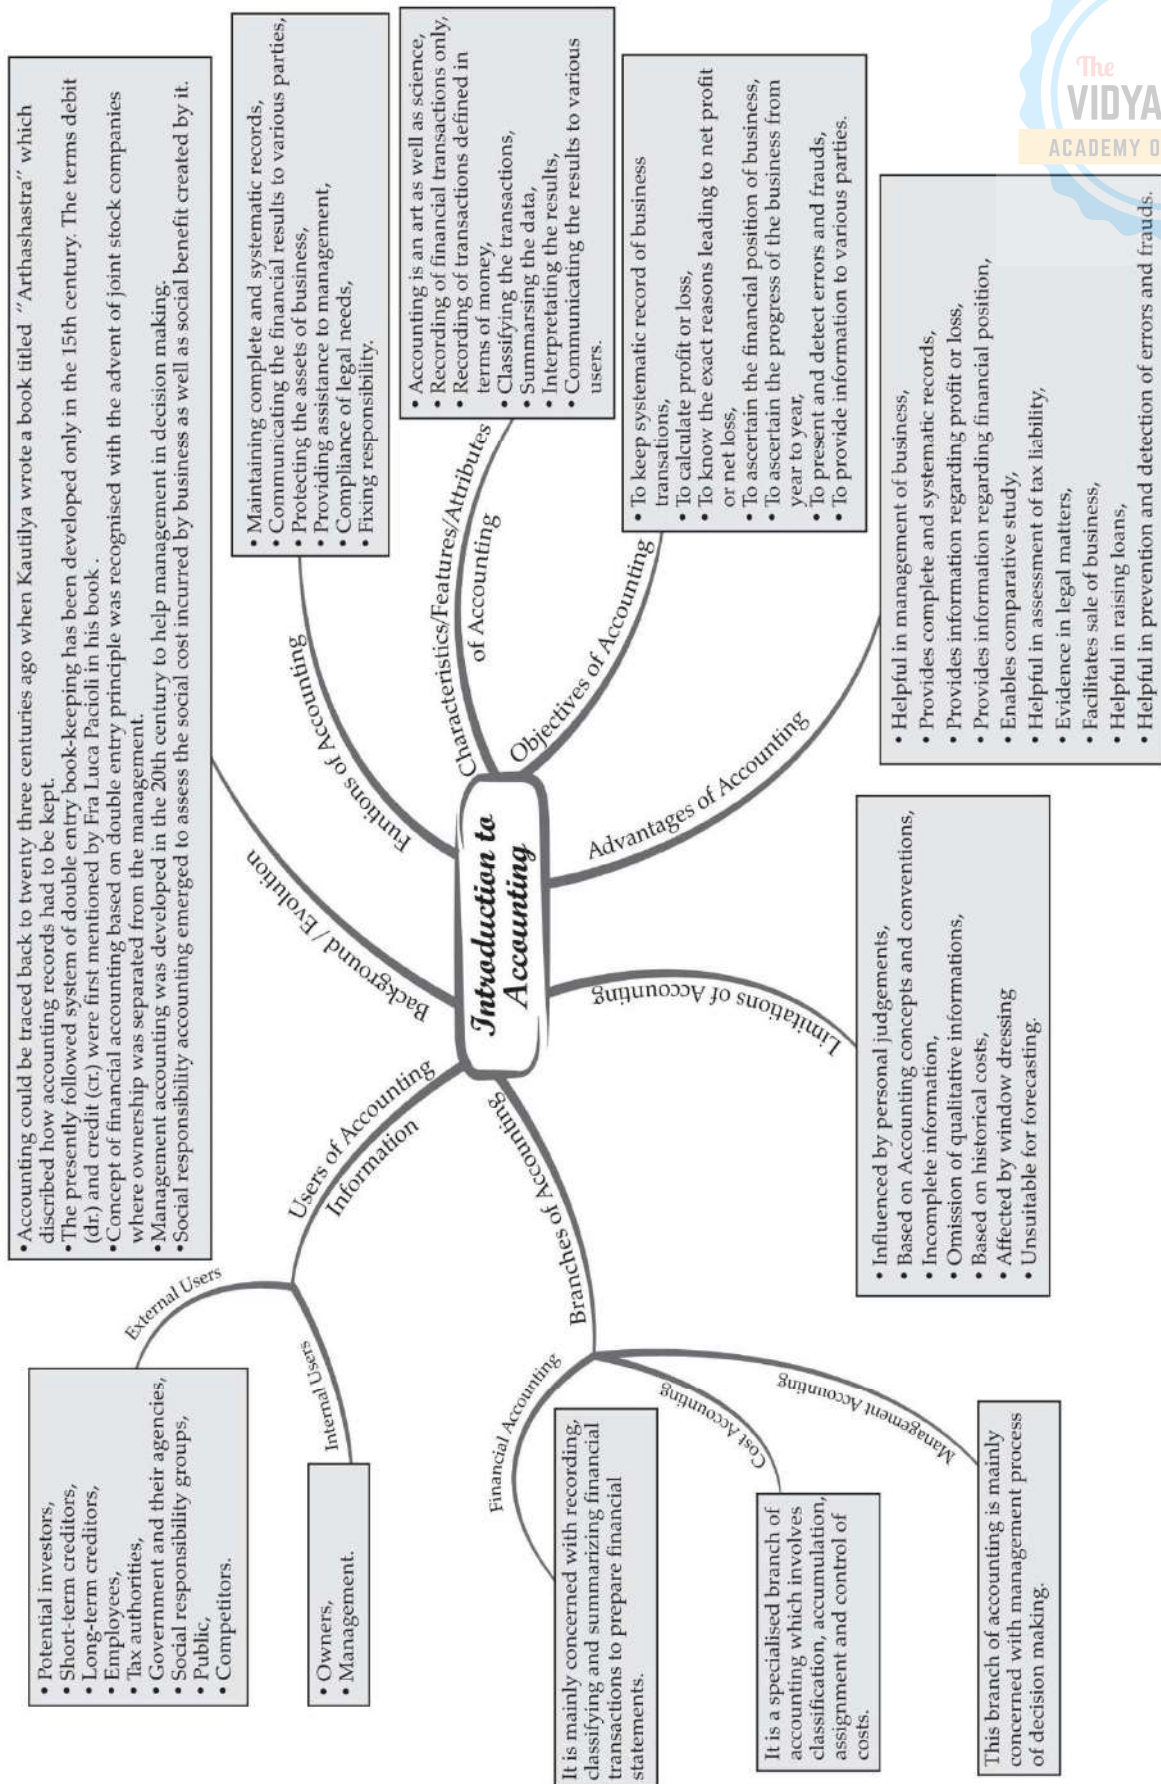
Introduction to Accounting

Background / Evolution

• Accounting could be traced back to twenty three centuries ago when Kautilya wrote a book titled "Arthashastra" which discribed how accounting records had to be kept.
• The presently followed system of double entry book-keeping has been developed only in the 15th century. The terms debit (dr.) and credit (cr.) were first mentioned by Fra Luca Pacioli in his book .
• Concept of financial accounting based on double entry principle was recognised with the advent of joint stock companies where ownership was separated from the management.
• Management accounting was developed in the 20th century to help management in decision making.
• Social responsibility accounting emerged to assess the social cost incurred by business as well as social benefit created by it.

Funtions of Accounting

• Maintaining complete and systematic records,
• Communicating the financial results to various parties,
• Protecting the assets of business,
• Providing assistance to management,
• Compliance of legal needs,
• Fixing responsibility.

Characteristics/Features/Attributes of Accounting

• Accounting is an art as well as science,
• Recording of financial transactions only,
• Recording of transactions defined in terms of money,
• Classifying the transactions,
• Summarsing the data,
• Interpretating the results,
• Communicating the results to various users.

Objectives of Accounting

• To keep systematic record of business transations,
• To calculate profit or loss,
• To know the exact reasons leading to net profit or net loss,
• To ascertain the financial position of business,
• To ascertain the progress of the business from year to year,
• To present and detect errors and frauds,
• To provide information to various parties.

Advantages of Accounting

• Helpful in management of business,
• Provides complete and systematic records,
• Provides information regarding profit or loss,
• Provides information regarding financial position,
• Enables comparative study,
• Helpful in assessment of tax liability,
• Evidence in legal matters,
• Facilitates sale of business,
• Helpful in raising loans,
• Helpful in prevention and detection of errors and frauds.

Limitations of Accounting

• Influenced by personal judgements,
• Based on Accounting concepts and conventions,
• Incomplete information,
• Omission of qualitative informations,
• Based on historical costs,
• Affected by window dressing
• Unsuitable for forecasting.

Users of Accounting Information

External Users

• Potential investors,
• Short-term creditors,
• Long-term creditors,
• Employees,
• Tax authorities,
• Government and their agencies,
• Social responsibility groups,
• Public,
• Competitors.

Internal Users

• Owners,
• Management.

Branches of Accounting

Financial Accounting

It is mainly concerned with recording, classifying and summarizing financial transactions to prepare financial statements.

Cost Accounting

It is a specialised branch of accounting which involves classification, accumulation, assignment and control of costs.

Management Accounting

This branch of accounting is mainly concerned with management process of decision making.

The VIDYA ACADEMY O